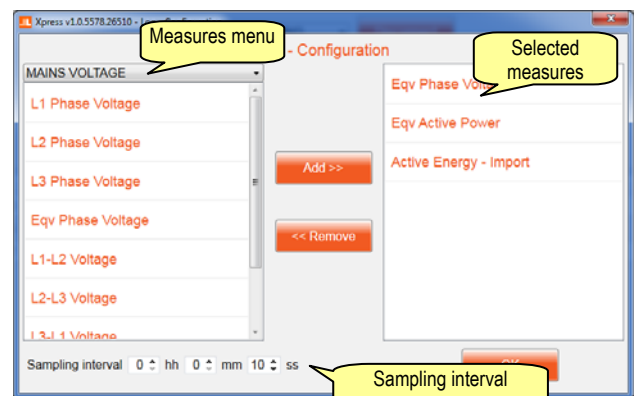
Xpress v1.0.5578.26510 - L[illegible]

Measures menu

- Configuration

Selected measures

MAINS VOLTAGE

L1 Phase Voltage

L2 Phase Voltage

L3 Phase Voltage

Eqv Phase Voltage

L1-L2 Voltage

L2-L3 Voltage

L3-L1 Voltage

Add >>

<< Remove

Eqv Phase Volt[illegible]

Eqv Active Power

Active Energy - Import

Sampling interval 0 hh 0 mm 10 ss

Sampling interval

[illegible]